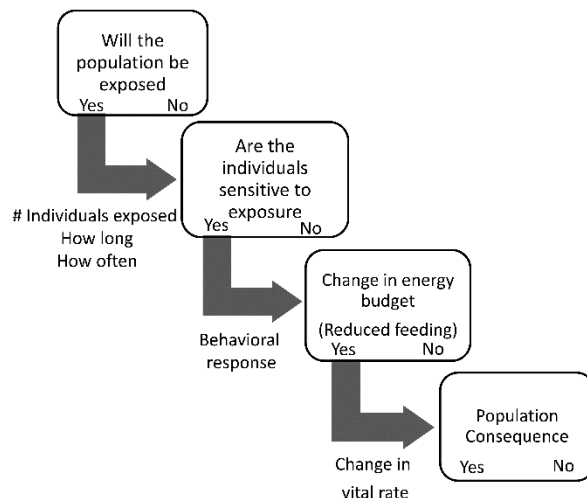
Will the population be exposed
Yes No

Are the individuals sensitive to exposure
Yes No

# Individuals exposed
How long
How often

Change in energy budget
(Reduced feeding)
Yes No

Behavioral response

Population Consequence
Yes No

Change in vital rate